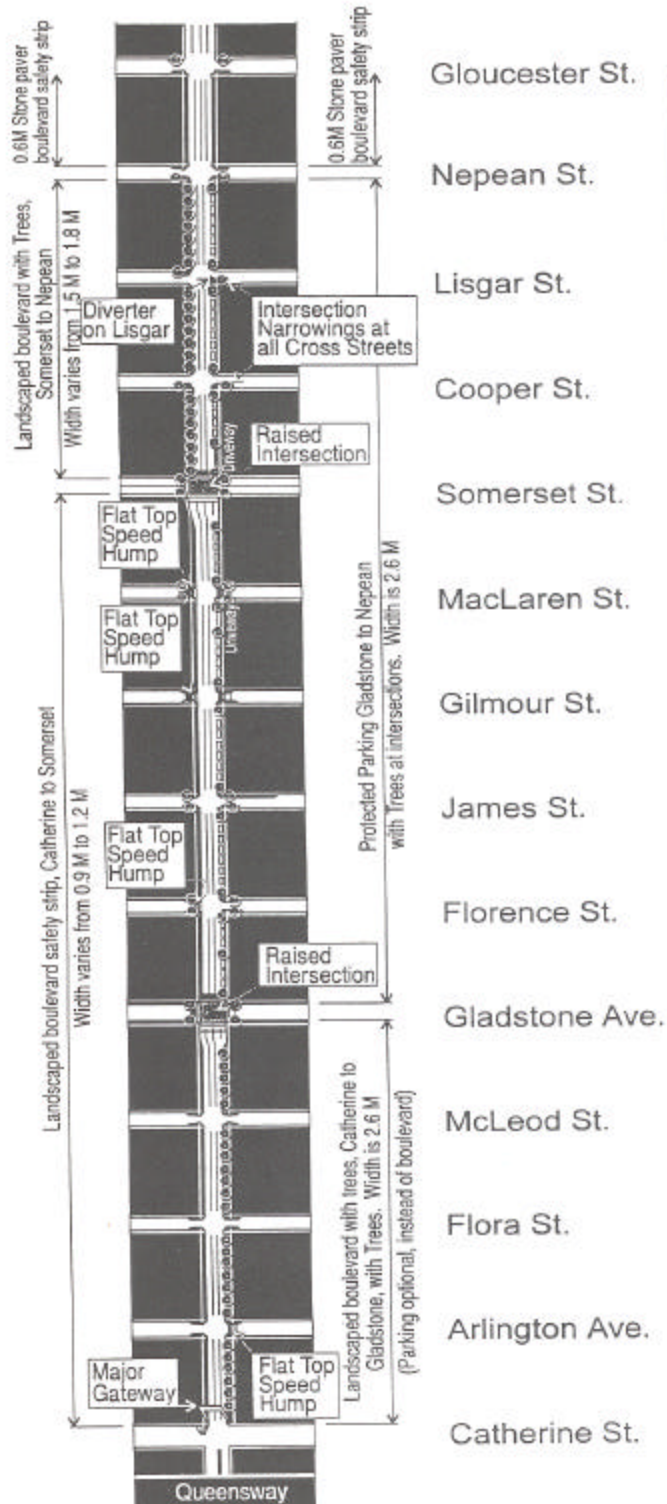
0.6M Stone paver boulevard safety strip

0.6M Stone paver boulevard safety strip

Gloucester St.

Nepean St.

Landscaped boulevard with Trees, Somerset to Nepean
Width varies from 1.5 M to 1.8 M

Lisgar St.

Diverter on Lisgar

Intersection Narrowings at all Cross Streets

Cooper St.

Driveway

Raised Intersection

Somerset St.

Flat Top Speed Hump

MacLaren St.

Flat Top Speed Hump

Driveway

Gilmour St.

Landscaped boulevard safety strip, Catherine to Somerset
Width varies from 0.9 M to 1.2 M

Protected Parking Gladstone to Nepean
with Trees at intersections. Width is 2.6 M

James St.

Flat Top Speed Hump

Florence St.

Raised Intersection

Gladstone Ave.

McLeod St.

Landscaped boulevard with trees, Catherine to Gladstone, with Trees. Width is 2.6 M
(Parking optional, instead of boulevard)

Flora St.

Arlington Ave.

Major Gateway

Flat Top Speed Hump

Catherine St.

Queensway